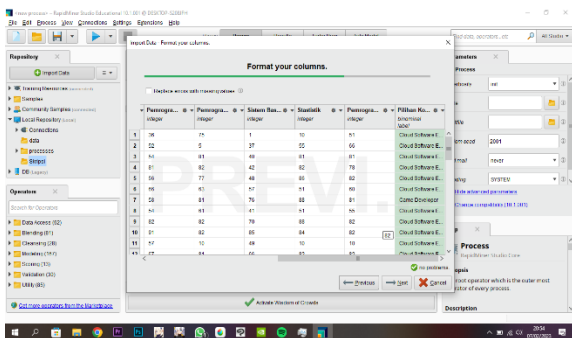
<new process> – RapidMiner Studio Educational 10.1.001 @ DESKTOP-5208FH
File Edit Process View Connections Settings Extensions Help

Import Data - Format your columns.

Format your columns.

Replace errors with missing values

| | Pemrogra... | Pemrogra... | Sistem Ba... | Statistik | Pemrogra... | Pilihan Ko... |
|---|---|---|---|---|---|---|
| | integer | integer | integer | integer | integer | binominal label |
| 1 | 38 | 75 | 1 | 10 | 51 | Cloud Software E... |
| 2 | 52 | 5 | 37 | 55 | 66 | Cloud Software E... |
| 3 | 54 | 81 | 49 | 81 | 81 | Cloud Software E... |
| 4 | 81 | 82 | 42 | 82 | 78 | Cloud Software E... |
| 5 | 96 | 77 | 48 | 86 | 82 | Cloud Software E... |
| 6 | 56 | 63 | 57 | 51 | 56 | Cloud Software E... |
| 7 | 58 | 81 | 76 | 88 | 81 | Game Developer |
| 8 | 54 | 81 | 41 | 51 | 55 | Cloud Software E... |
| 9 | 82 | 82 | 79 | 86 | 82 | Cloud Software E... |
| 10 | 91 | 82 | 85 | 84 | 82 | Cloud Software E... |
| 11 | 57 | 10 | 49 | 10 | 10 | Cloud Software E... |

no problems.

← Previous   → Next   ✖ Cancel

Repository
Import Data
Training Resources
Samples
Community Samples
Local Repository
Connections
data
processes
Skripsi
DB

Operators
Search for Operators
Data Access (52)
Blending (81)
Cleansing (28)
Modeling (157)
Scoring (13)
Validation (30)
Utility (85)

Get more operators from the Marketplace

Parameters
Process
2001
never
SYSTEM
Hide advanced parameters
Change compatibility (10.1.001)

Process
RapidMiner Studio Core
root operator which is the outer most operator of every process.

Description

Activate Windows

All Studio

20:54